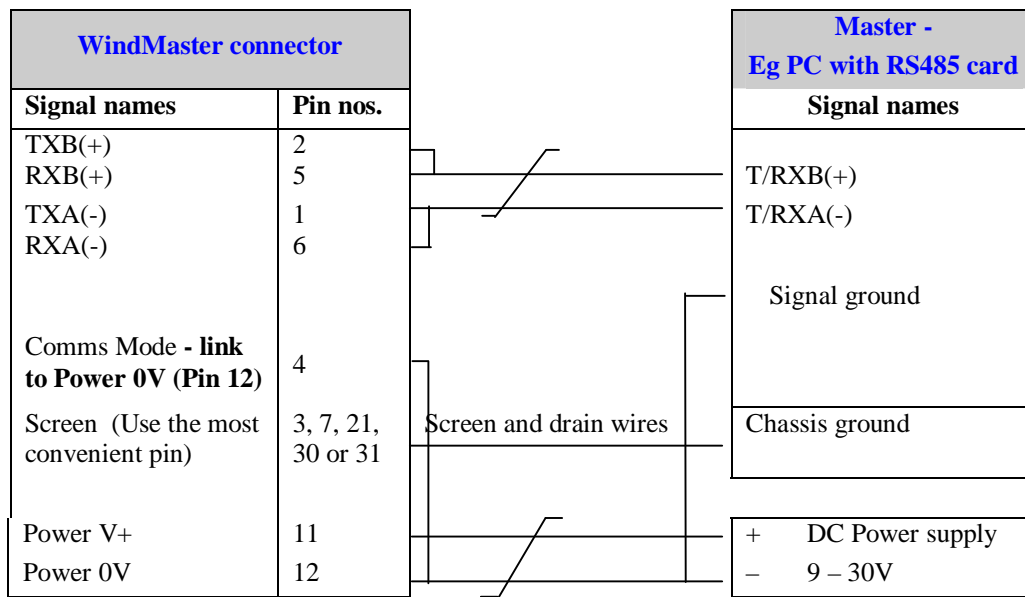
| WindMaster connector | |
|---|---|
| Signal names | Pin nos. |
| TXB(+) | 2 |
| RXB(+) | 5 |
| TXA(-) | 1 |
| RXA(-) | 6 |
| Comms Mode **- link to Power 0V (Pin 12)** | 4 |
| Screen (Use the most convenient pin) | 3, 7, 21, 30 or 31 |
| Power V+ | 11 |
| Power 0V | 12 |

Screen and drain wires

| Master - Eg PC with RS485 card |
|---|
| Signal names |
| T/RXB(+) |
| T/RXA(-) |
| Signal ground |
| Chassis ground |
| + DC Power supply |
| – 9 – 30V |